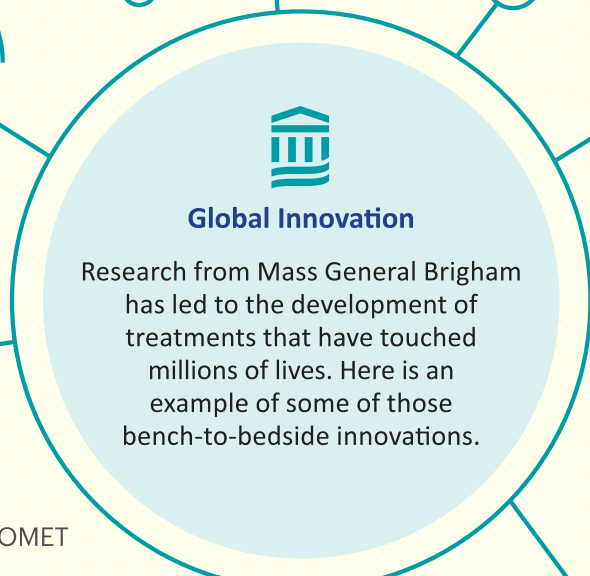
Global Innovation

Research from Mass General Brigham has led to the development of treatments that have touched millions of lives. Here is an example of some of those bench-to-bedside innovations.

OMET